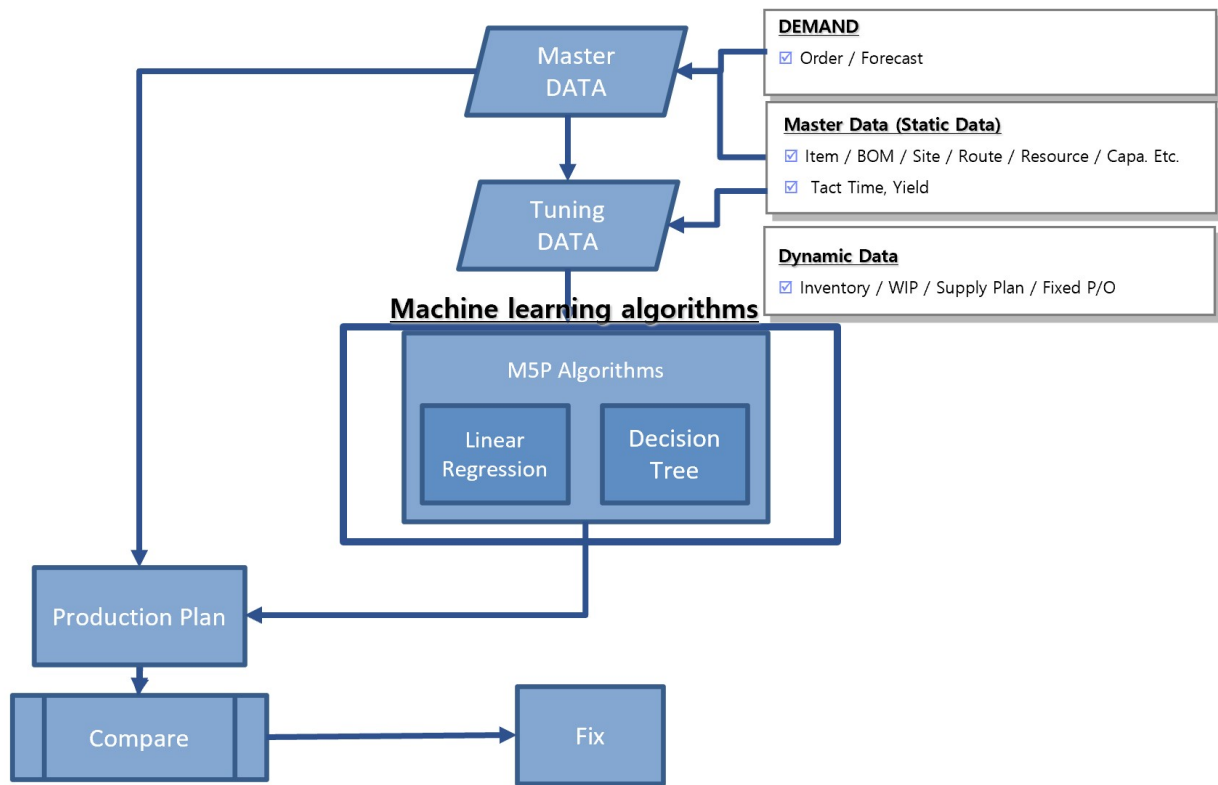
Master DATA

DEMAND
☑ Order / Forecast

Master Data (Static Data)
☑ Item / BOM / Site / Route / Resource / Capa. Etc.
☑ Tact Time, Yield

Tuning DATA

Dynamic Data
☑ Inventory / WIP / Supply Plan / Fixed P/O

Machine learning algorithms

M5P Algorithms

Linear Regression

Decision Tree

Production Plan

Compare

Fix